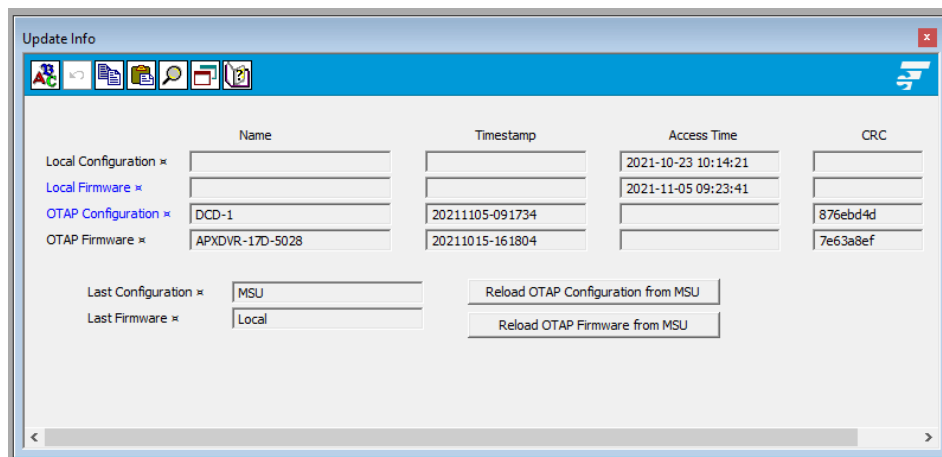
Update Info

| | Name | Timestamp | Access Time | CRC |
|---|---|---|---|---|
| Local Configuration ¤ | | | 2021-10-23 10:14:21 | |
| Local Firmware ¤ | | | 2021-11-05 09:23:41 | |
| OTAP Configuration ¤ | DCD-1 | 20211105-091734 | | 876ebd4d |
| OTAP Firmware ¤ | APXDVR-17D-5028 | 20211015-161804 | | 7e63a8ef |

Last Configuration ¤ MSU
Last Firmware ¤ Local

Reload OTAP Configuration from MSU
Reload OTAP Firmware from MSU